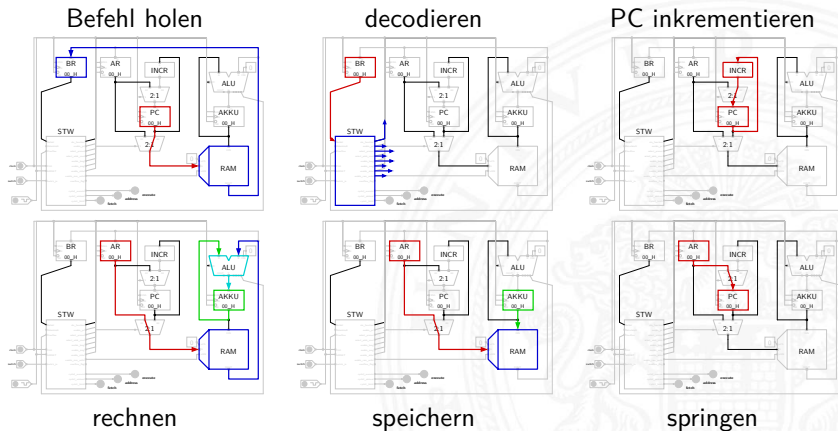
Befehl holen

BR 00_H
AR 00_H
INCR
ALU
2:1
PC 00_H
AKKU
STW
2:1
RAM
mnemonic
fetch
address

decodieren

BR 00_H
AR 00_H
INCR
ALU
2:1
PC 00_H
AKKU
STW
2:1
RAM
mnemonic
fetch
address

PC inkrementieren

BR 00_H
AR 00_H
INCR
ALU
2:1
PC 00_H
AKKU
STW
2:1
RAM
mnemonic
fetch
address

BR 00_H
AR 00_H
INCR
ALU
2:1
PC 00_H
AKKU
STW
2:1
RAM
mnemonic
fetch
address

rechnen

BR 00_H
AR 00_H
INCR
ALU
2:1
PC 00_H
AKKU
STW
2:1
RAM
mnemonic
fetch
address

speichern

BR 00_H
AR 00_H
INCR
ALU
2:1
PC 00_H
AKKU
STW
2:1
RAM
mnemonic
fetch
address

springen